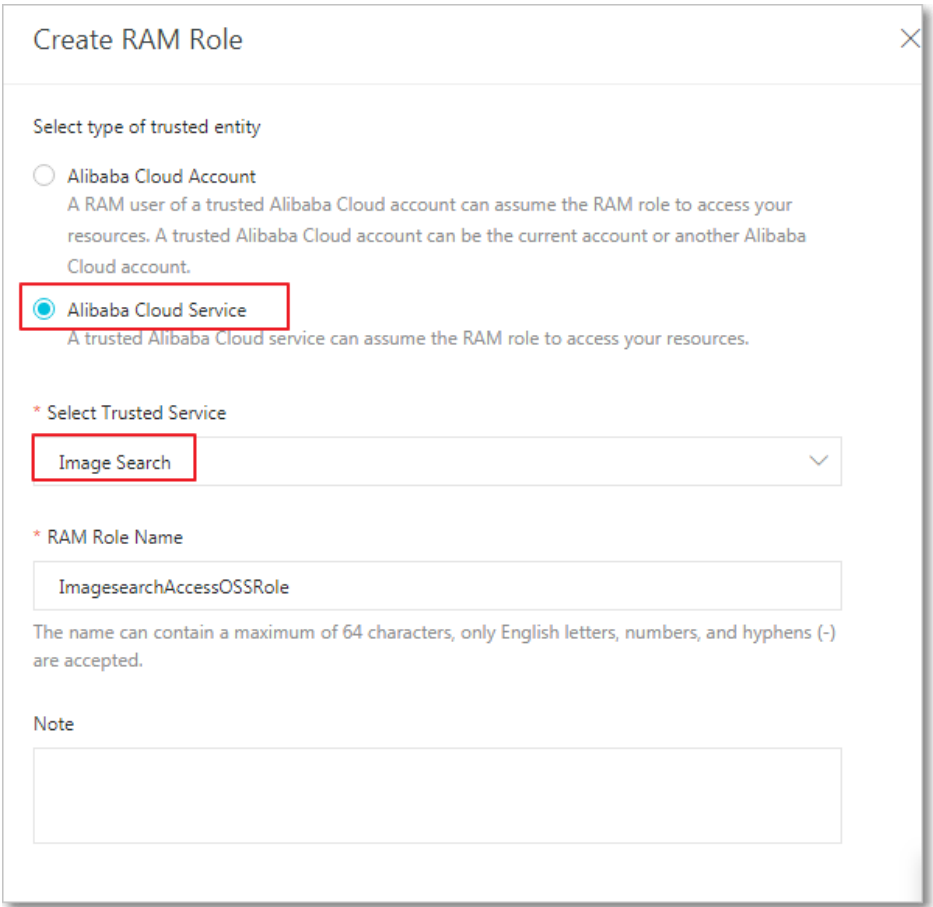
Create RAM Role

Select type of trusted entity

Alibaba Cloud Account
A RAM user of a trusted Alibaba Cloud account can assume the RAM role to access your resources. A trusted Alibaba Cloud account can be the current account or another Alibaba Cloud account.

Alibaba Cloud Service
A trusted Alibaba Cloud service can assume the RAM role to access your resources.

* Select Trusted Service

Image Search

* RAM Role Name

ImagesearchAccessOSSRole

The name can contain a maximum of 64 characters, only English letters, numbers, and hyphens (-) are accepted.

Note